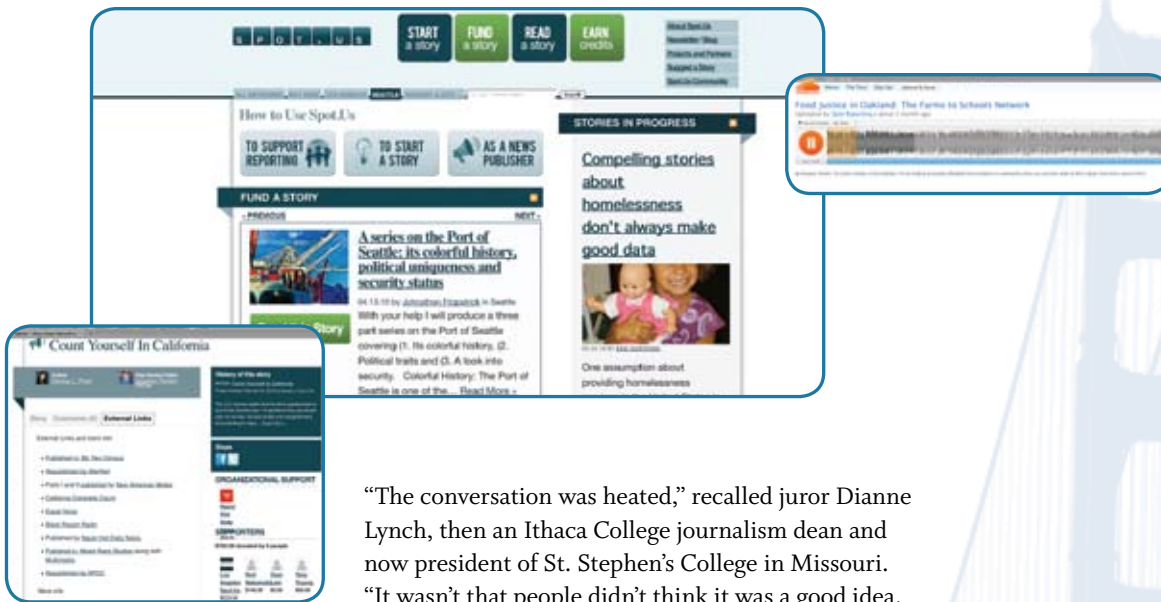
S P O T . U S

START a story

FUND a story

READ a story

EARN credits

About Spot.Us

Newsletter / Blog

Projects and Partners

Suggest a Story

Spot.Us Community

How to Use Spot.Us

TO SUPPORT REPORTING

TO START A STORY

AS A NEWS PUBLISHER

FUND A STORY

‹ PREVIOUS

NEXT ›

A series on the Port of Seattle: its colorful history, political uniqueness and security status

04.13.10 by Johnathon Fitzpatrick in Seattle

With your help I will produce a three part series on the Port of Seattle covering (1. Its colorful history, (2. Political traits and (3. A look into security. Colorful History: The Port of Seattle is one of the... Read More »

STORIES IN PROGRESS

Compelling stories about homelessness don't always make good data

One assumption about providing homelessness

Food Justice in Oakland: The Farms to Schools Network

Count Yourself In California

Story

External Links

ORGANIZATIONAL SUPPORT

SUPPORTERS

"The conversation was heated," recalled juror Dianne Lynch, then an Ithaca College journalism dean and now president of St. Stephen's College in Missouri. "It wasn't that people didn't think it was a good idea,